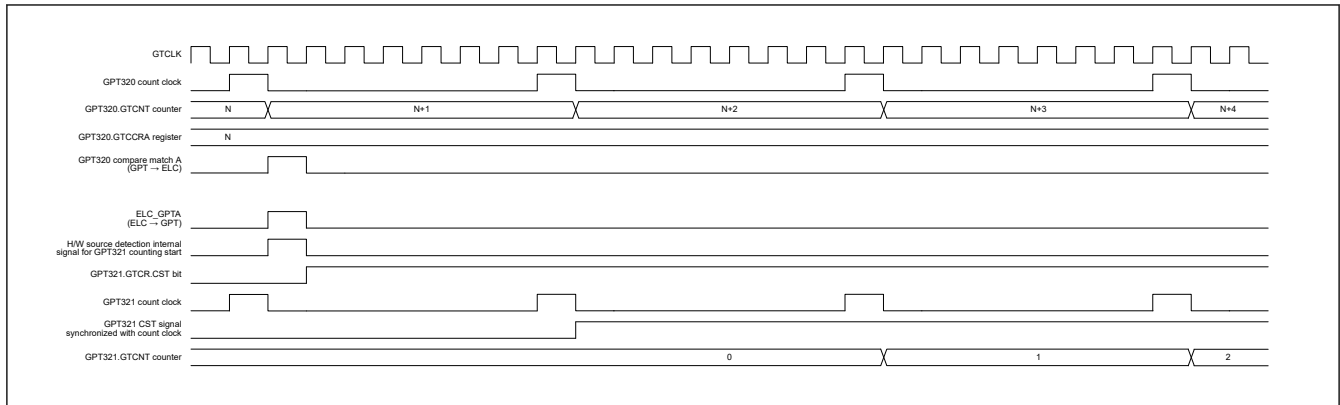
GTCLK

GPT320 count clock

GPT320.GTCNT counter N N+1 N+2 N+3 N+4

GPT320.GTCCRA register N

GPT320 compare match A (GPT → ELC)

ELC_GPTA (ELC → GPT)

H/W source detection internal signal for GPT321 counting start

GPT321.GTCR.CST bit

GPT321 count clock

GPT321 CST signal synchronized with count clock

GPT321.GTCNT counter 0 1 2